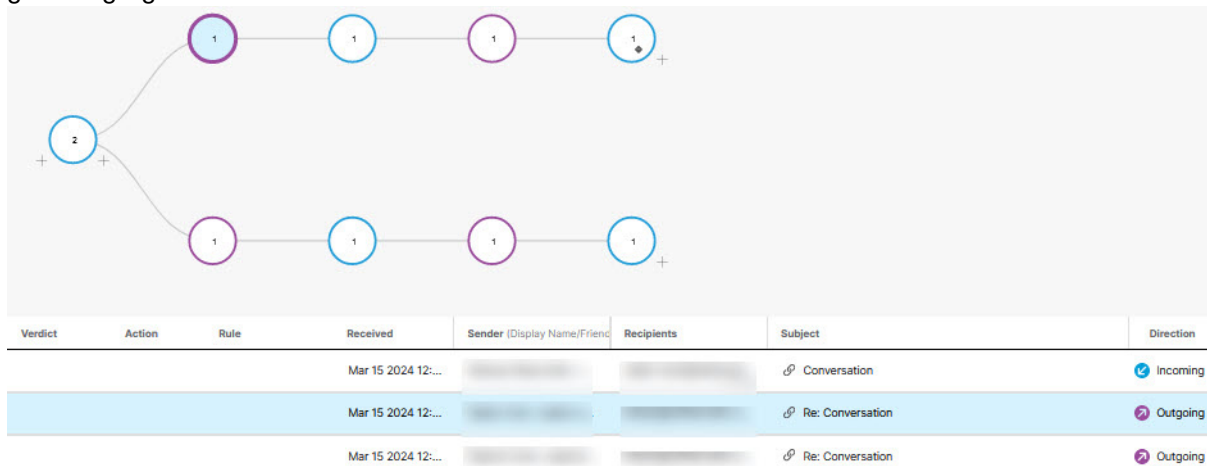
2

1 1 1 1

1 1 1 1

| Verdict | Action | Rule | Received | Sender (Display Name/Frienc | Recipients | Subject | Direction |
|---|---|---|---|---|---|---|---|
| | | | Mar 15 2024 12:... | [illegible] | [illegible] | Conversation | Incoming |
| | | | Mar 15 2024 12:... | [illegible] | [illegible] | Re: Conversation | Outgoing |
| | | | Mar 15 2024 12:... | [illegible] | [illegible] | Re: Conversation | Outgoing |